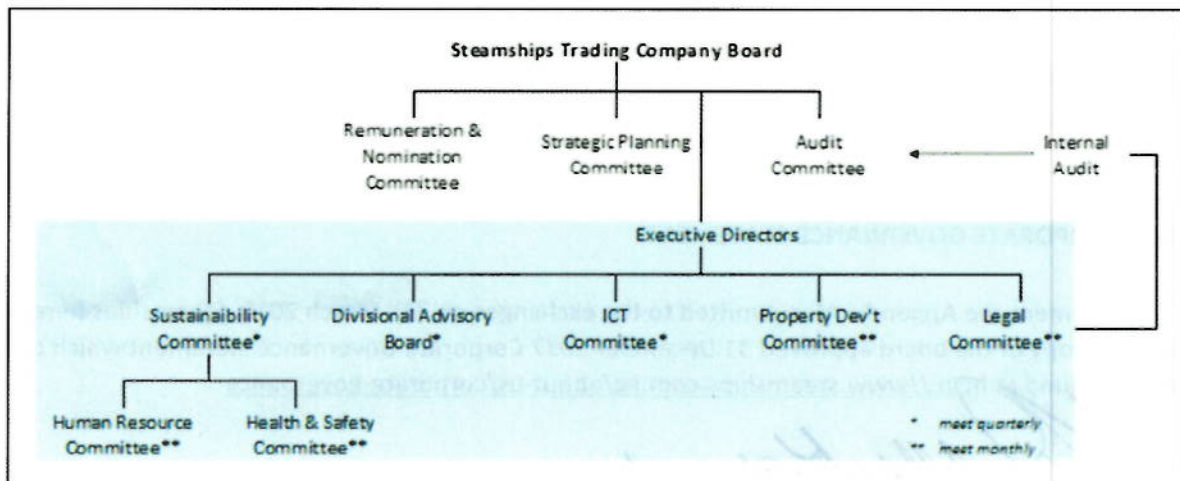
Steamships Trading Company Board

Remuneration & Nomination Committee

Strategic Planning Committee

Audit Committee

Internal Audit

Executive Directors

Sustainability Committee*

Divisional Advisory Board*

ICT Committee*

Property Dev't Committee**

Legal Committee**

Human Resource Committee**

Health & Safety Committee**

* meet quarterly
** meet monthly